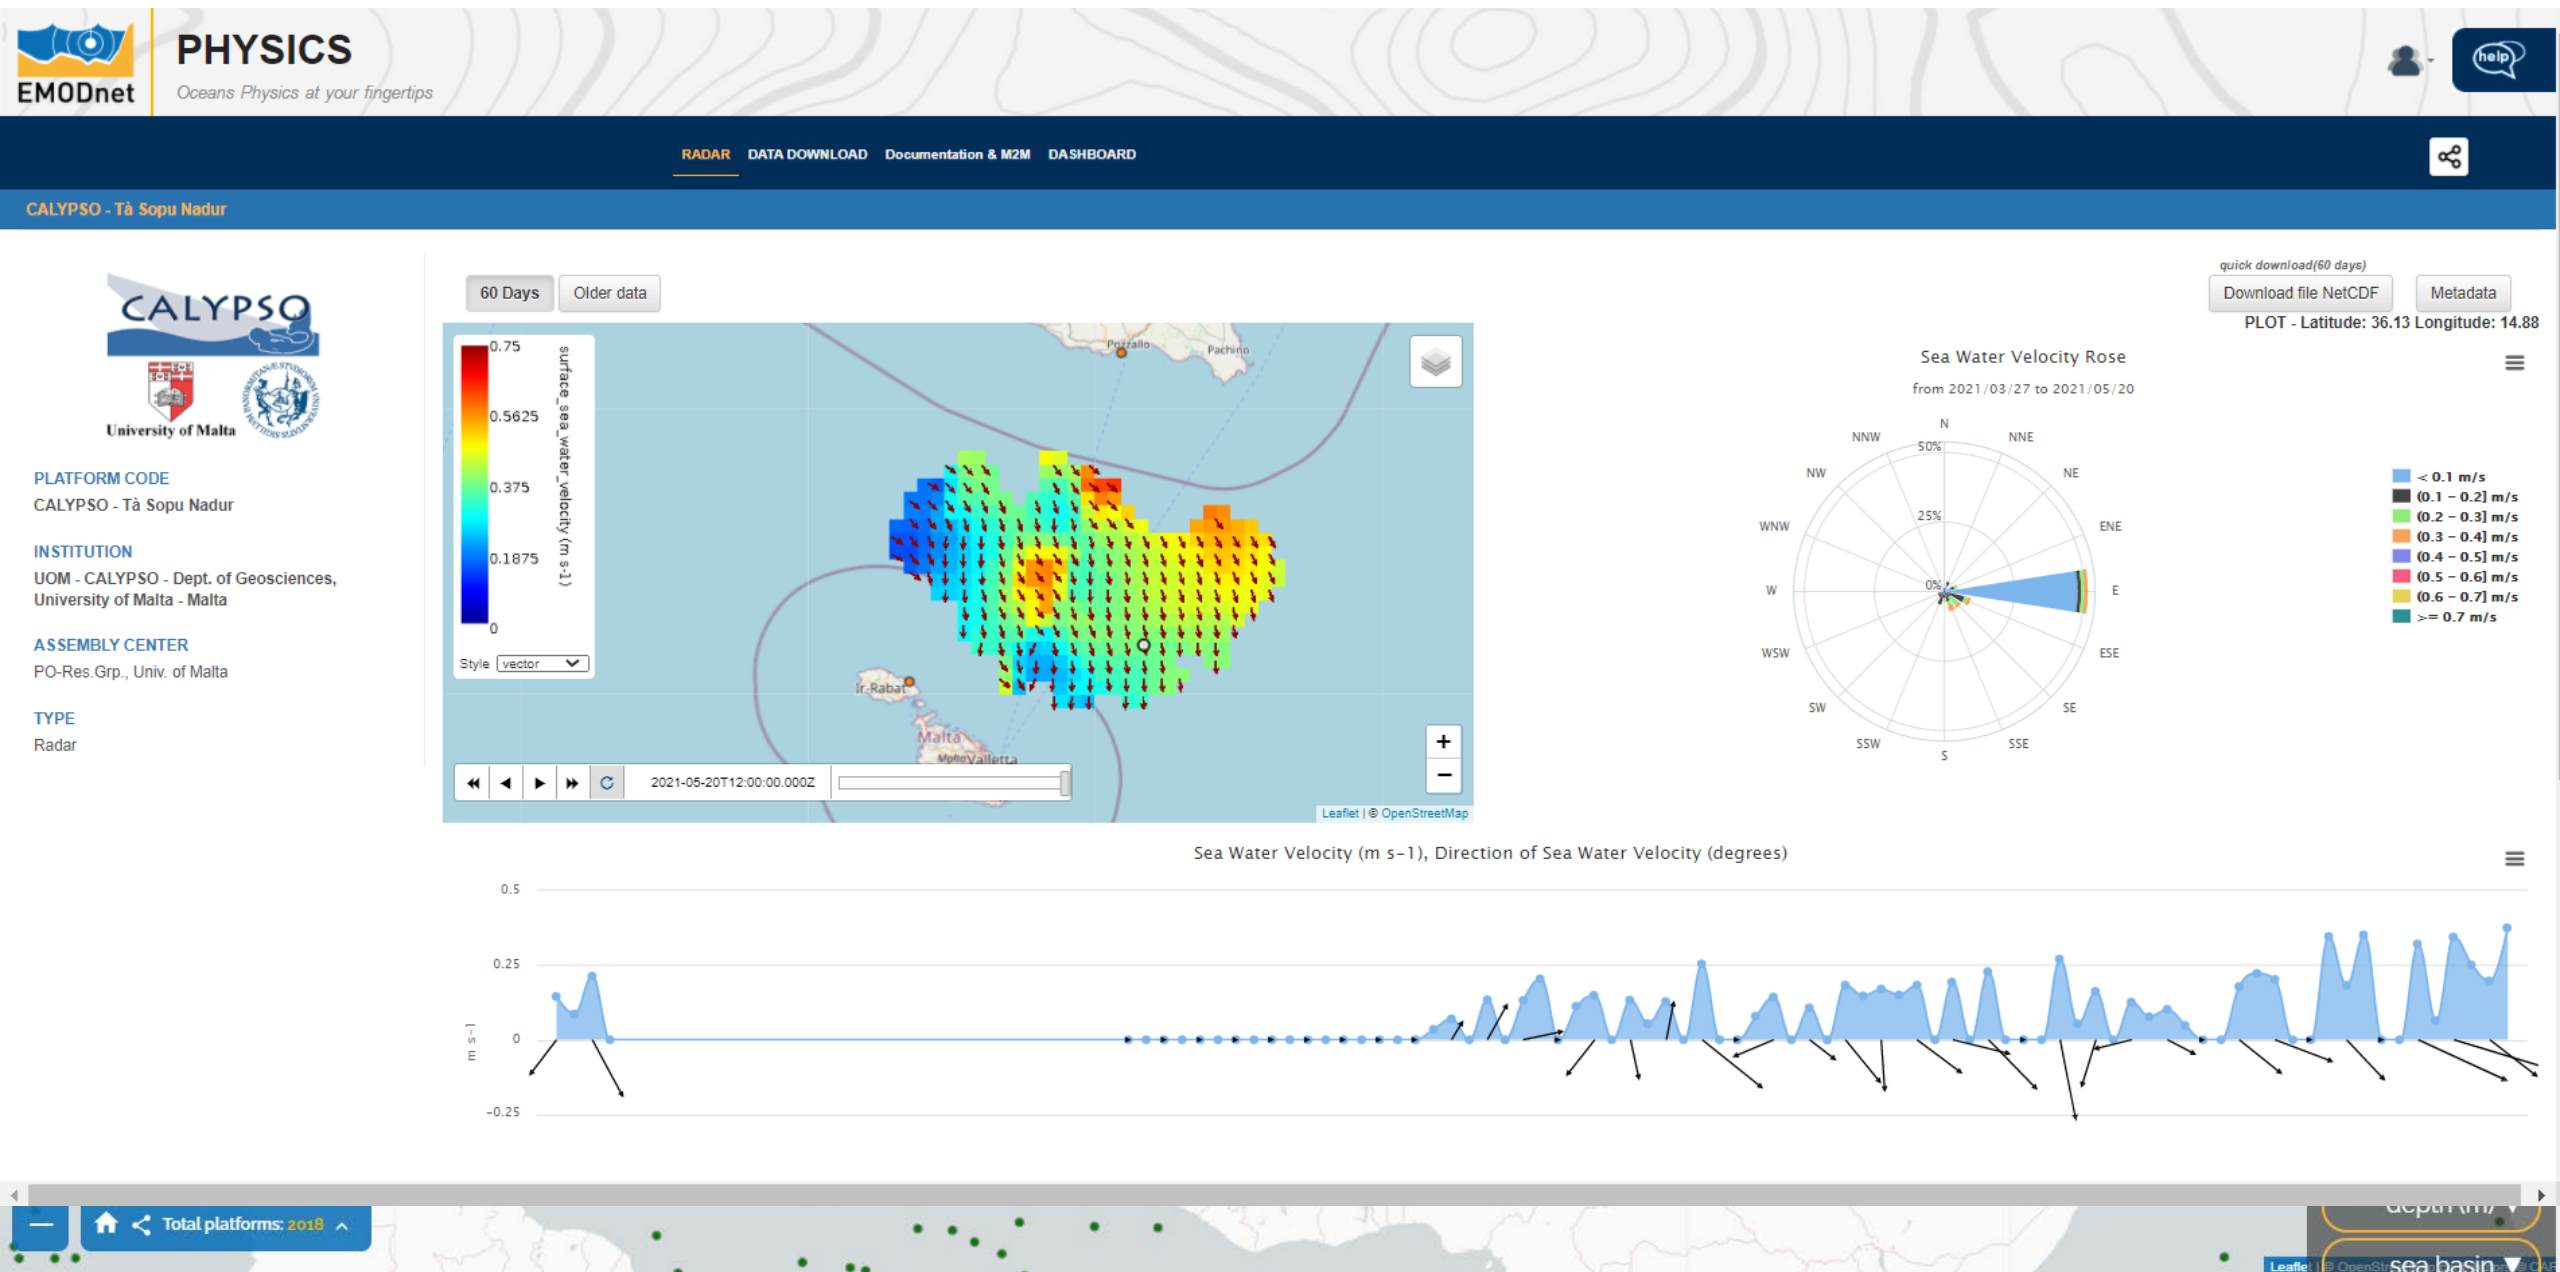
EMODnet

PHYSICS
Oceans Physics at your fingertips

help

RADAR DATA DOWNLOAD Documentation & M2M DASHBOARD

CALYPSO - Tà Sopu Nadur

CALYPSO
University of Malta

PLATFORM CODE
CALYPSO - Tà Sopu Nadur

INSTITUTION
UOM - CALYPSO - Dept. of Geosciences, University of Malta - Malta

ASSEMBLY CENTER
PO-Res.Grp., Univ. of Malta

TYPE
Radar

60 Days Older data

quick download(60 days)
Download file NetCDF Metadata
PLOT - Latitude: 36.13 Longitude: 14.88

0.75
0.5625
0.375
0.1875
0
surface_sea_water_velocity (m s-1)
Style vector

Pozzallo
Pachino
Ir-Rabat
Malta
Valletta

2021-05-20T12:00:00.000Z

+
−
Leaflet | © OpenStreetMap

Sea Water Velocity Rose
from 2021/03/27 to 2021/05/20

N
NNE
NE
ENE
E
ESE
SE
SSE
S
SSW
SW
WSW
W
WNW
NW
NNW
50%
25%
0%

< 0.1 m/s
(0.1 – 0.2] m/s
(0.2 – 0.3] m/s
(0.3 – 0.4] m/s
(0.4 – 0.5] m/s
(0.5 – 0.6] m/s
(0.6 – 0.7] m/s
>= 0.7 m/s

Sea Water Velocity (m s−1), Direction of Sea Water Velocity (degrees)

0.5
0.25
0
−0.25
m s-1

Total platforms: 2018
depth (m)
sea basin
Leaflet | © OpenStreetMap